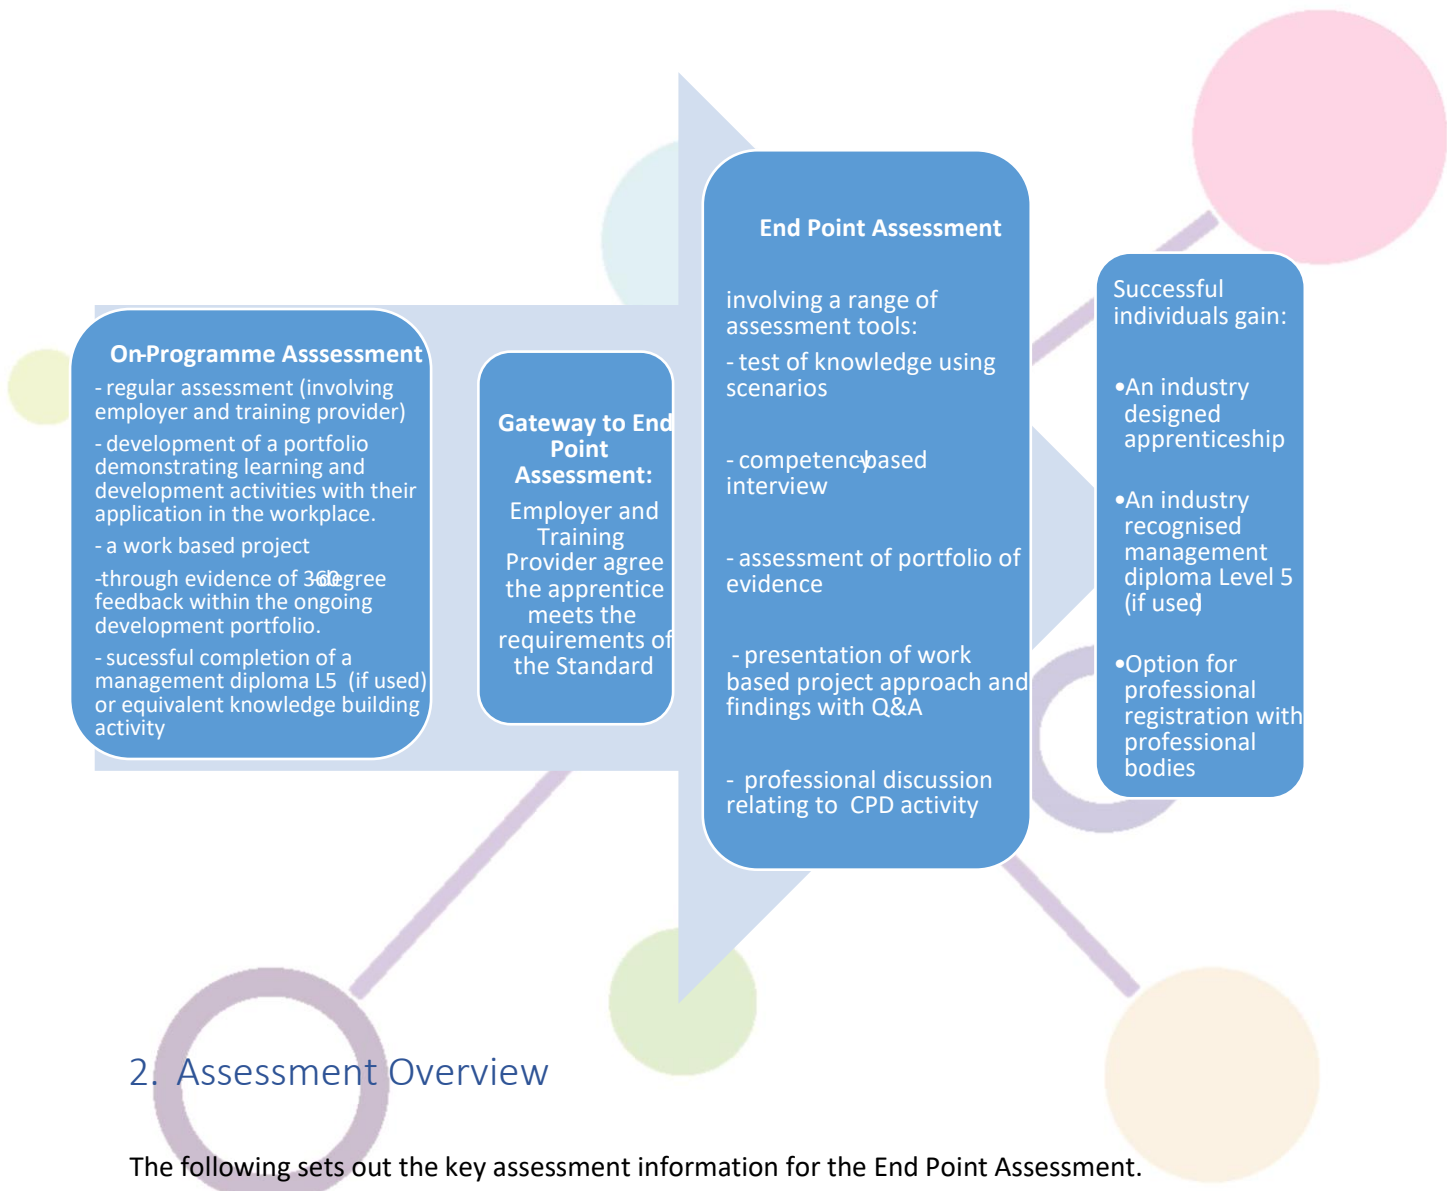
On-Programme Asssessment

- regular assessment (involving employer and training provider)

- development of a portfolio demonstrating learning and development activities with their application in the workplace.

- a work based project

-through evidence of 360 degree feedback within the ongoing development portfolio.

- sucessful completion of a management diploma L5 (if used) or equivalent knowledge building activity

Gateway to End Point Assessment:

Employer and Training Provider agree the apprentice meets the requirements of the Standard

End Point Assessment

involving a range of assessment tools:

- test of knowledge using scenarios

- competency based interview

- assessment of portfolio of evidence

- presentation of work based project approach and findings with Q&A

- professional discussion relating to CPD activity

Successful individuals gain:

•An industry designed apprenticeship

•An industry recognised management diploma Level 5 (if used)

•Option for professional registration with professional bodies

2. Assessment Overview

The following sets out the key assessment information for the End Point Assessment.